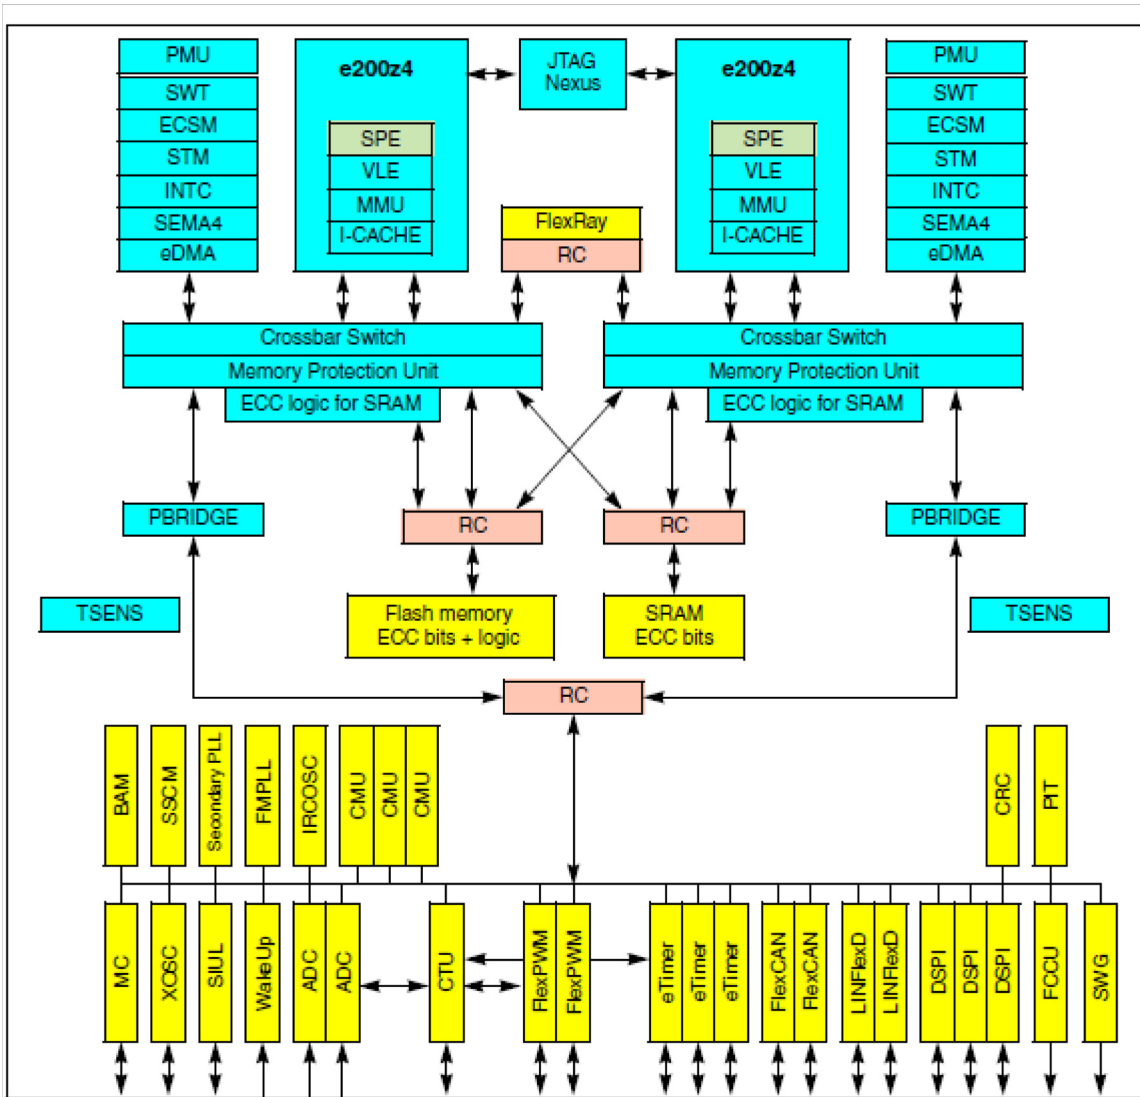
PMU
SWT
ECSM
STM
INTC
SEMA4
eDMA

e200z4
SPE
VLE
MMU
I-CACHE

JTAG
Nexus

e200z4
SPE
VLE
MMU
I-CACHE

PMU
SWT
ECSM
STM
INTC
SEMA4
eDMA

FlexRay
RC

Crossbar Switch
Memory Protection Unit
ECC logic for SRAM

Crossbar Switch
Memory Protection Unit
ECC logic for SRAM

PBRIDGE
RC
RC
PBRIDGE

TSENS
Flash memory
ECC bits + logic
SRAM
ECC bits
TSENS

RC

BAM
SSCM
Secondary PLL
FMPLL
IRCOSC
CMU
CMU
CMU
CRC
PIT

MC
XOSC
SIUL
WakeUp
ADC
ADC
CTU
FlexPWM
FlexPWM
eTimer
eTimer
eTimer
FlexCAN
FlexCAN
LINFlexD
LINFlexD
DSPI
DSPI
DSPI
FCCU
SWG